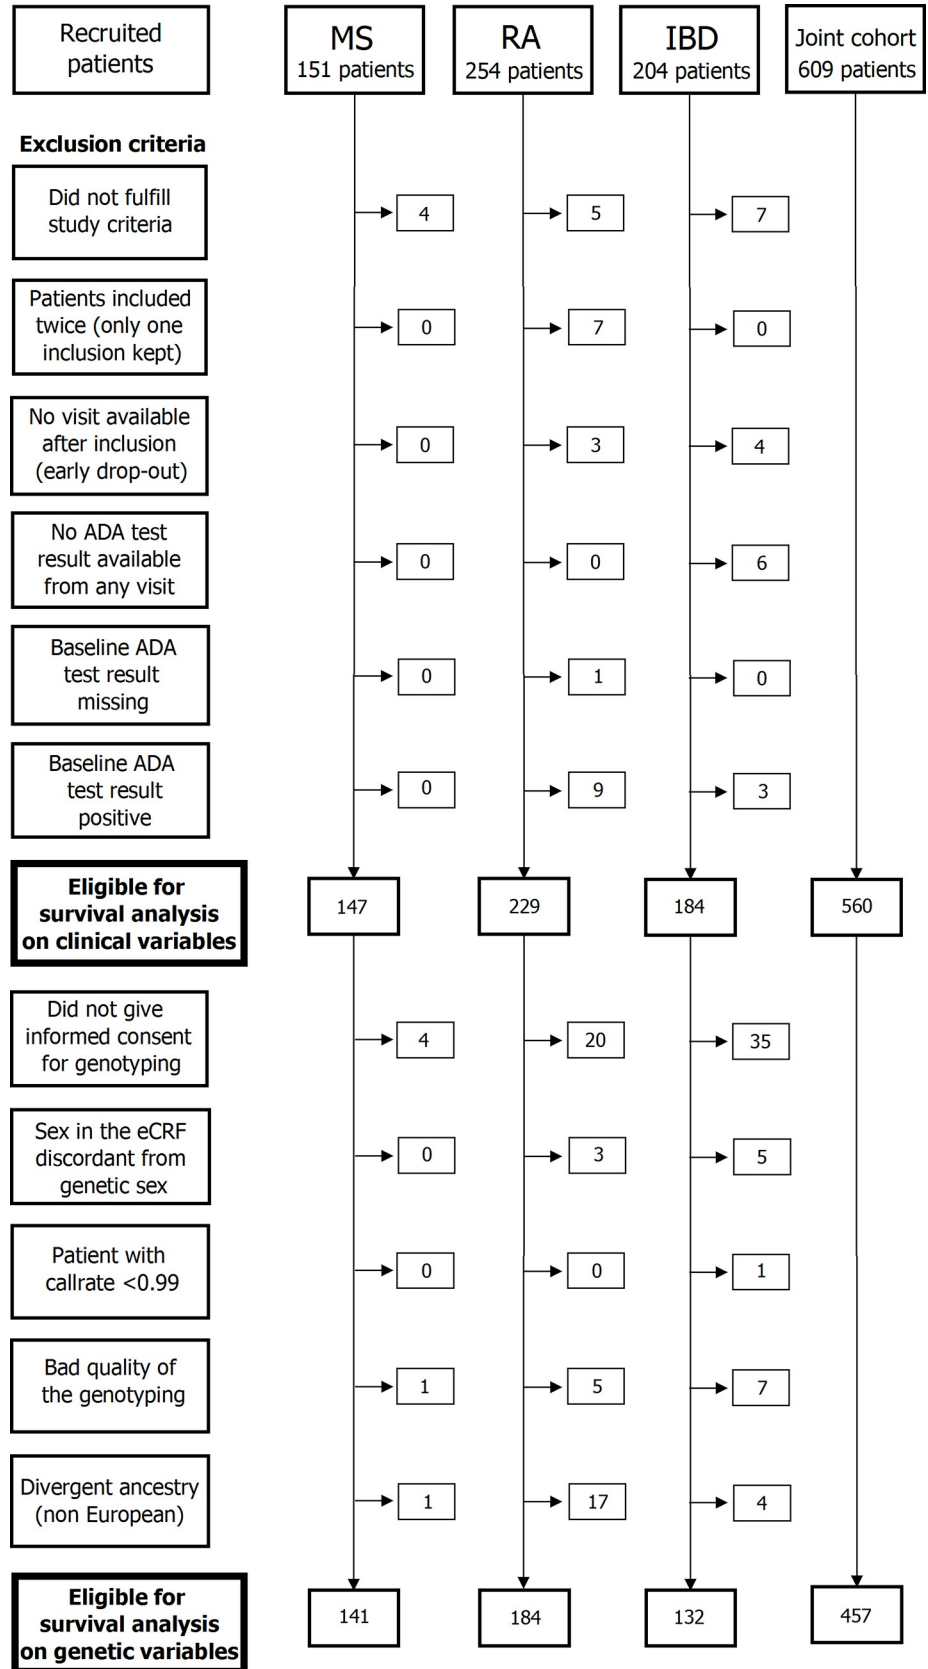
Recruited patients

MS
151 patients

RA
254 patients

IBD
204 patients

Joint cohort
609 patients

**Exclusion criteria**

Did not fulfill study criteria

4

5

7

Patients included twice (only one inclusion kept)

0

7

0

No visit available after inclusion (early drop-out)

0

3

4

No ADA test result available from any visit

0

0

6

Baseline ADA test result missing

0

1

0

Baseline ADA test result positive

0

9

3

**Eligible for survival analysis on clinical variables**

147

229

184

560

Did not give informed consent for genotyping

4

20

35

Sex in the eCRF discordant from genetic sex

0

3

5

Patient with callrate <0.99

0

0

1

Bad quality of the genotyping

1

5

7

Divergent ancestry (non European)

1

17

4

**Eligible for survival analysis on genetic variables**

141

184

132

457